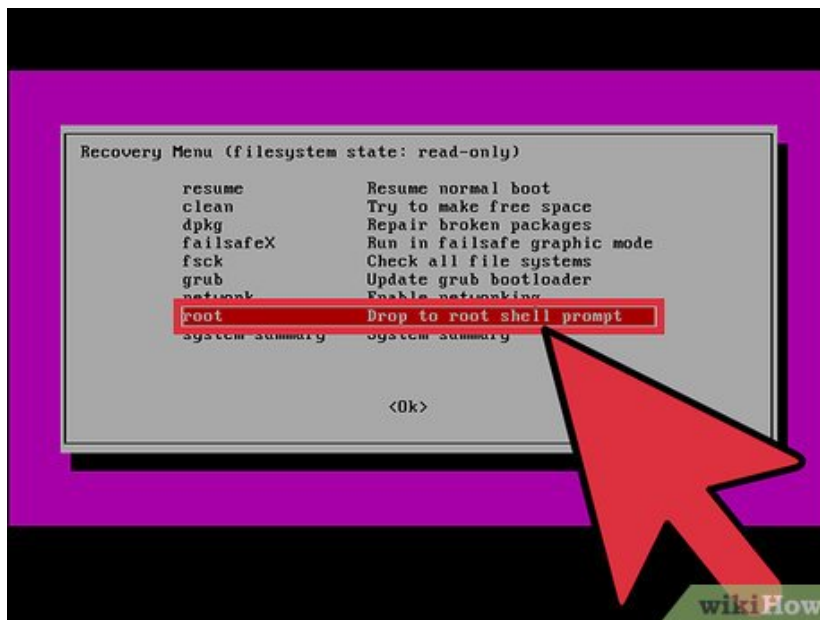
Recovery Menu (filesystem state: read-only)

| | |
|---|---|
| resume | Resume normal boot |
| clean | Try to make free space |
| dpkg | Repair broken packages |
| failsafeX | Run in failsafe graphic mode |
| fsck | Check all file systems |
| grub | Update grub bootloader |
| network | Enable networking |
| root | Drop to root shell prompt |
| system summary | System summary |

<Ok>

wikiHow